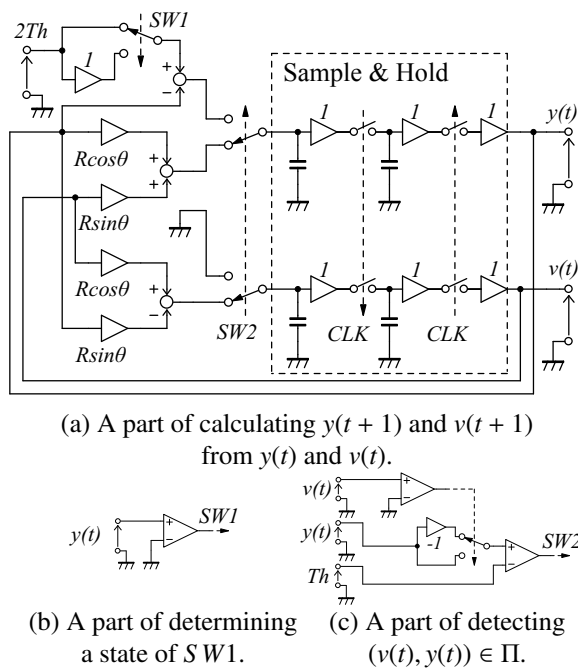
2Th
SW1
1
+
−
Sample & Hold
1
1
1
y(t)
Rcosθ
+
+
Rsinθ
1
1
1
v(t)
Rcosθ
+
−
Rsinθ
SW2
CLK
CLK

(a) A part of calculating $y(t+1)$ and $v(t+1)$ from $y(t)$ and $v(t)$.

y(t)
+
−
SW1

(b) A part of determining a state of $SW1$.

v(t)
+
−
y(t)
+
−
-1
+
−
SW2
Th

(c) A part of detecting $(v(t), y(t)) \in \Pi$.